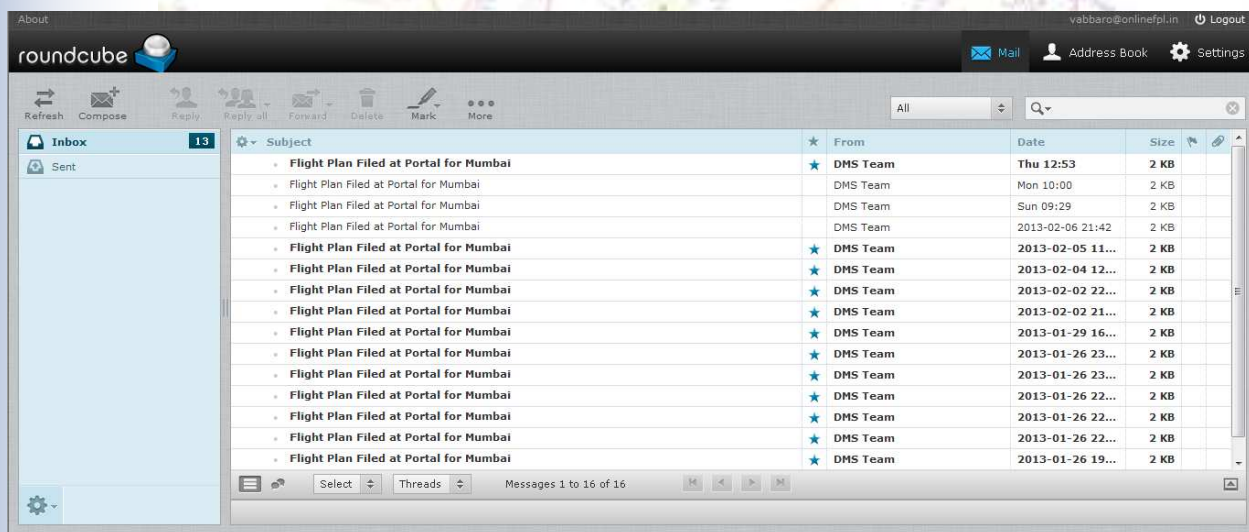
About

vabbaro@onlinefpl.in Logout

roundcube

Mail Address Book Settings

Refresh Compose Reply Reply all Forward Delete Mark More

All

Inbox 13
Sent

| Subject | ★ | From | Date | Size |
|---|---|---|---|---|
| Flight Plan Filed at Portal for Mumbai | ★ | DMS Team | Thu 12:53 | 2 KB |
| Flight Plan Filed at Portal for Mumbai | | DMS Team | Mon 10:00 | 2 KB |
| Flight Plan Filed at Portal for Mumbai | | DMS Team | Sun 09:29 | 2 KB |
| Flight Plan Filed at Portal for Mumbai | | DMS Team | 2013-02-06 21:42 | 2 KB |
| Flight Plan Filed at Portal for Mumbai | ★ | DMS Team | 2013-02-05 11... | 2 KB |
| Flight Plan Filed at Portal for Mumbai | ★ | DMS Team | 2013-02-04 12... | 2 KB |
| Flight Plan Filed at Portal for Mumbai | ★ | DMS Team | 2013-02-02 22... | 2 KB |
| Flight Plan Filed at Portal for Mumbai | ★ | DMS Team | 2013-02-02 21... | 2 KB |
| Flight Plan Filed at Portal for Mumbai | ★ | DMS Team | 2013-01-29 16... | 2 KB |
| Flight Plan Filed at Portal for Mumbai | ★ | DMS Team | 2013-01-26 23... | 2 KB |
| Flight Plan Filed at Portal for Mumbai | ★ | DMS Team | 2013-01-26 23... | 2 KB |
| Flight Plan Filed at Portal for Mumbai | ★ | DMS Team | 2013-01-26 22... | 2 KB |
| Flight Plan Filed at Portal for Mumbai | ★ | DMS Team | 2013-01-26 22... | 2 KB |
| Flight Plan Filed at Portal for Mumbai | ★ | DMS Team | 2013-01-26 22... | 2 KB |
| Flight Plan Filed at Portal for Mumbai | ★ | DMS Team | 2013-01-26 19... | 2 KB |

Select Threads Messages 1 to 16 of 16